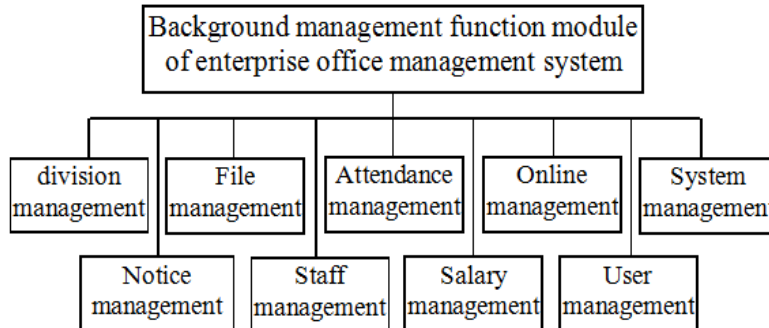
Background management function module of enterprise office management system

division management

File management

Attendance management

Online management

System managemen

Notice management

Staff management

Salary management

User management